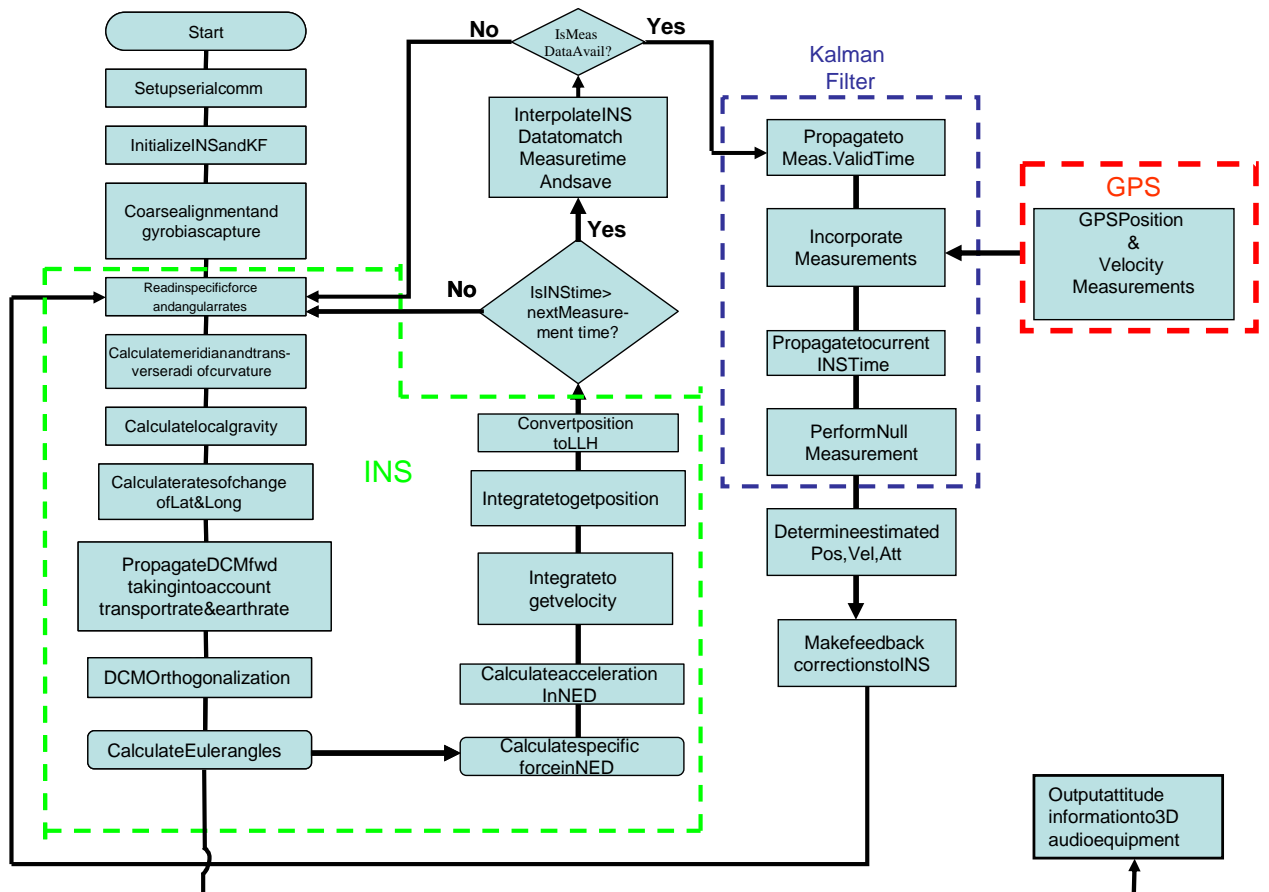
Start

Setupserialcomm

InitializeINSandKF

Coarsealignmentand gyrobiascapture

Readinspecificforce andangularrates

Calculatemeridianandtransverseradi ofcurvature

Calculatelocalgravity

Calculateratesofchange ofLat&Long

PropagateDCMfwd takingintoaccount transportrate&earthrate

DCMOrthogonalization

CalculateEulerangles

INS

Calculatespecific forceinNED

Calculateacceleration InNED

Integrateto getvelocity

Integratetogetposition

Convertposition toLLH

IsINStime> nextMeasurement time?

No

Yes

InterpolateINS Datatomatch Measuretime Andsave

IsMeas DataAvail?

No

Yes

Kalman Filter

Propagateto Meas.ValidTime

Incorporate Measurements

Propagatetocurrent INSTime

PerformNull Measurement

GPS

GPSPosition & Velocity Measurements

Determineestimated Pos,Vel,Att

Makefeedback correctionstoINS

Outputattitude informationto3D audioequipment